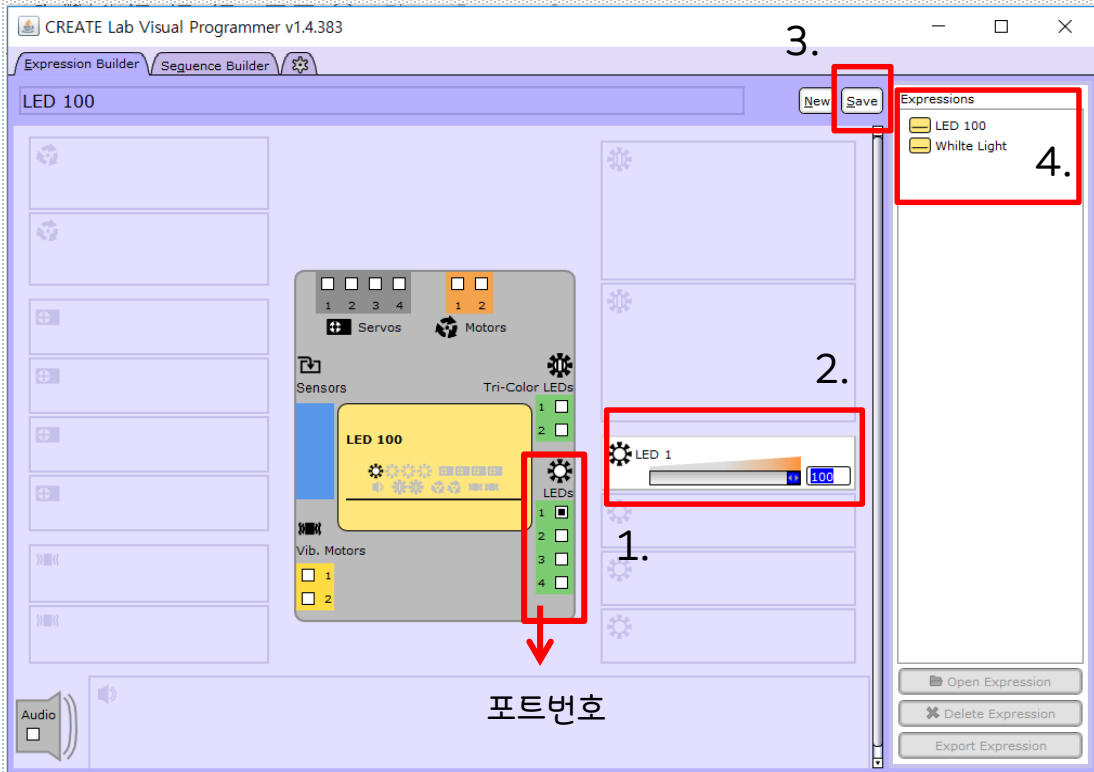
CREATE Lab Visual Programmer v1.4.383

Expression Builder | Sequence Builder

LED 100

3.

New Save

Expressions

LED 100
Whilte Light

4.

1 2 3 4
Servos

1 2
Motors

Sensors

Tri-Color LEDs
1
2

2.

LED 100

LEDs
1
2
3
4

LED 1
100

Vib. Motors
1
2

1.

포트번호

Audio

Open Expression
Delete Expression
Export Expression